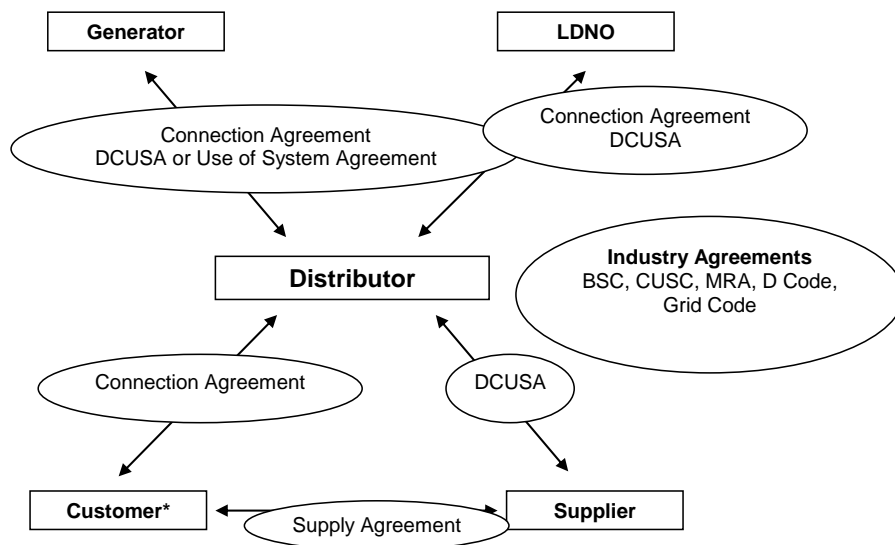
Generator

LDNO

Connection Agreement
DCUSA or Use of System Agreement

Connection Agreement
DCUSA

Distributor

Industry Agreements
BSC, CUSC, MRA, D Code, Grid Code

Connection Agreement

DCUSA

Customer*

Supply Agreement

Supplier